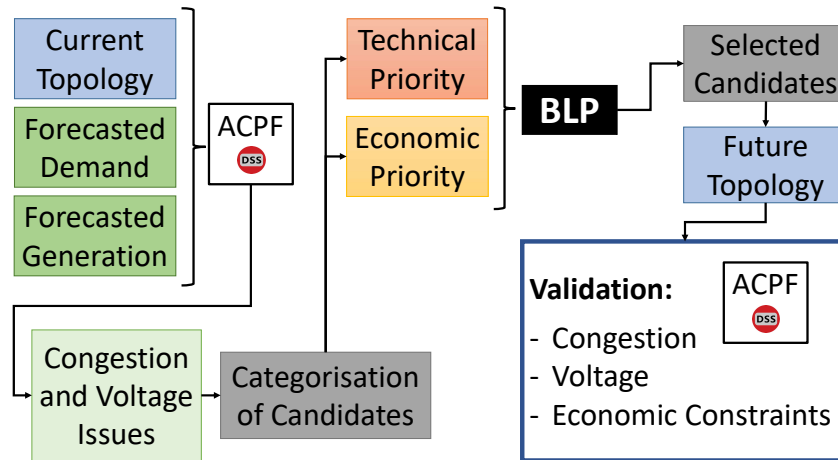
Current Topology

Forecasted Demand

Forecasted Generation

ACPF
DSS

Congestion and Voltage Issues

Categorisation of Candidates

Technical Priority

Economic Priority

BLP

Selected Candidates

Future Topology

Validation:
- Congestion
- Voltage
- Economic Constraints

ACPF
DSS